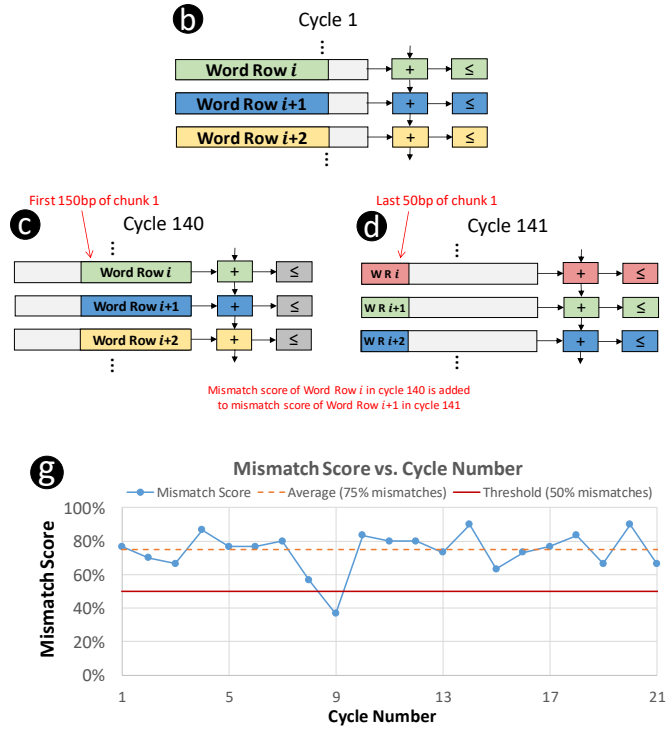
b

Cycle 1

Word Row $i$

+

≤

Word Row $i$+1

+

≤

Word Row $i$+2

+

≤

First 150bp of chunk 1

c

Cycle 140

Word Row $i$

+

≤

Word Row $i$+1

+

≤

Word Row $i$+2

+

≤

Last 50bp of chunk 1

d

Cycle 141

W R $i$

+

≤

W R $i$+1

+

≤

W R $i$+2

+

≤

Mismatch score of Word Row $i$ in cycle 140 is added to mismatch score of Word Row $i$+1 in cycle 141

g

Mismatch Score vs. Cycle Number

Mismatch Score
Average (75% mismatches)
Threshold (50% mismatches)

Mismatch Score

100%
80%
60%
40%
20%
0%

1
5
9
13
17
21

Cycle Number